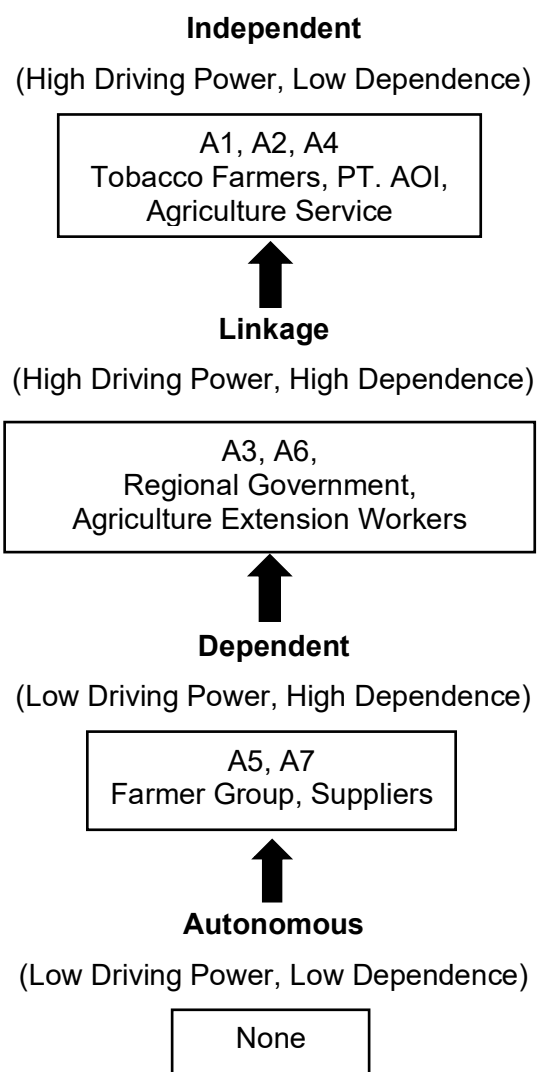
Independent

(High Driving Power, Low Dependence)

A1, A2, A4
Tobacco Farmers, PT. AOI,
Agriculture Service

Linkage

(High Driving Power, High Dependence)

A3, A6,
Regional Government,
Agriculture Extension Workers

Dependent

(Low Driving Power, High Dependence)

A5, A7
Farmer Group, Suppliers

Autonomous

(Low Driving Power, Low Dependence)

None